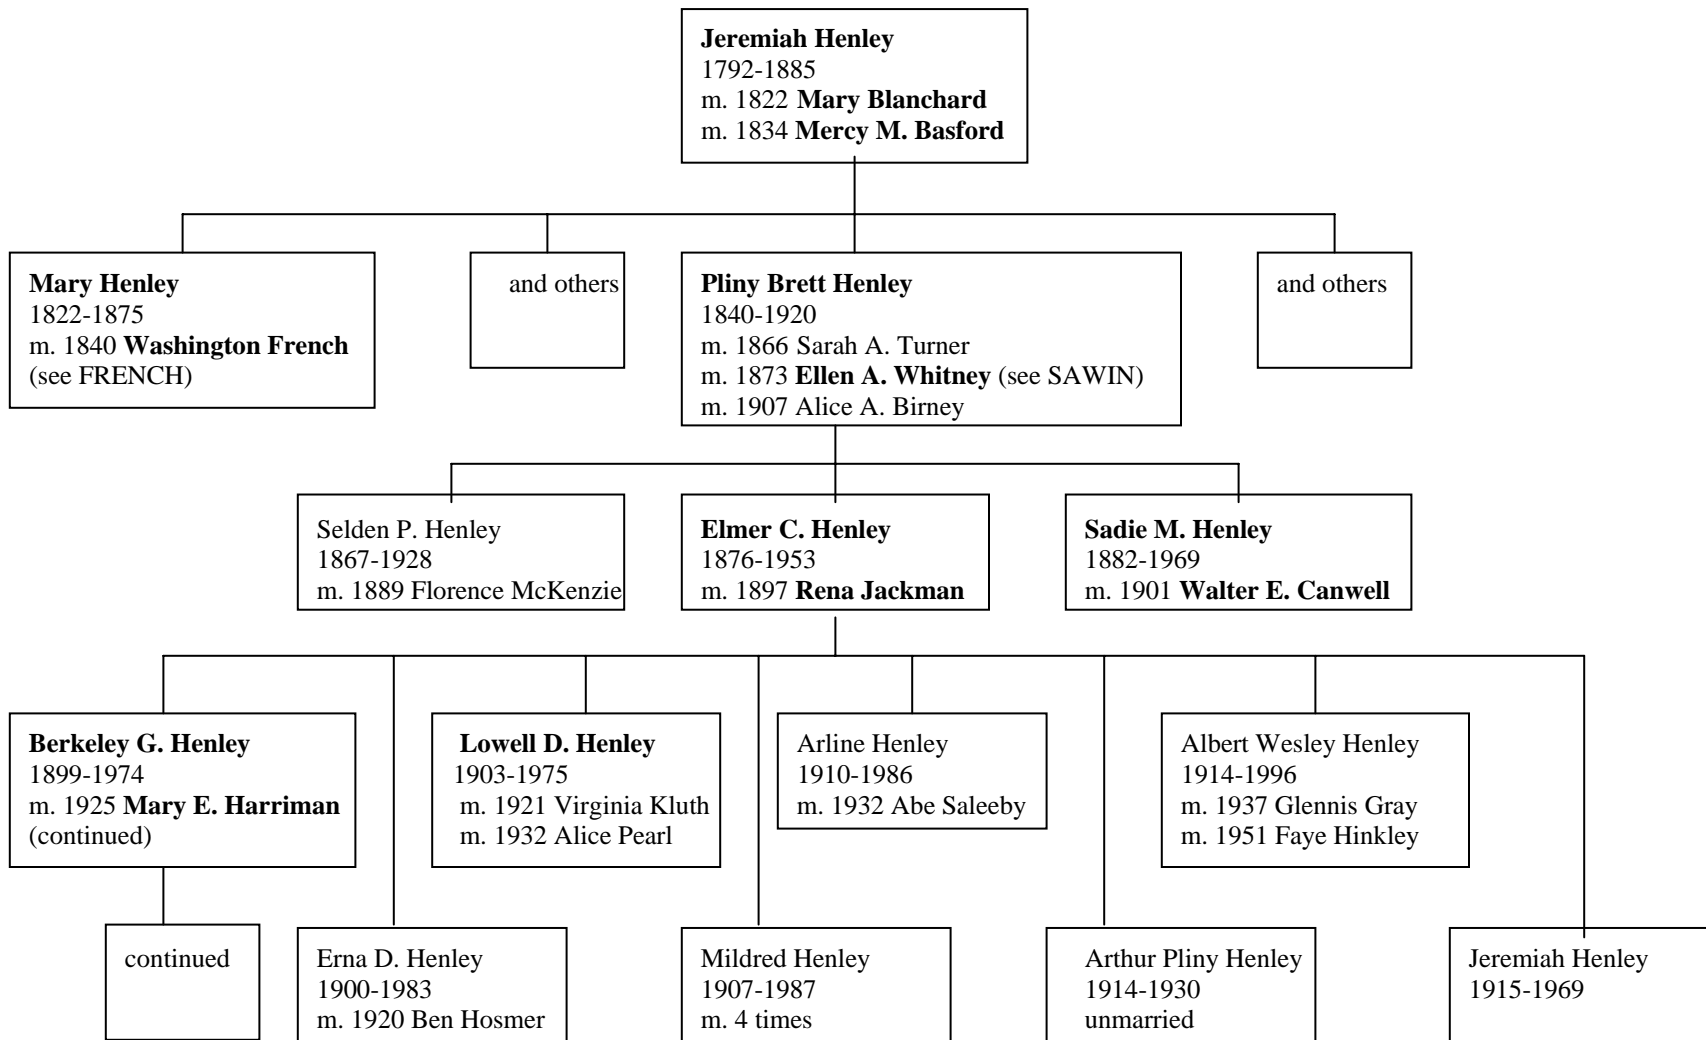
Jeremiah Henley
1792-1885
m. 1822 Mary Blanchard
m. 1834 Mercy M. Basford

Mary Henley
1822-1875
m. 1840 Washington French
(see FRENCH)

and others

Pliny Brett Henley
1840-1920
m. 1866 Sarah A. Turner
m. 1873 Ellen A. Whitney (see SAWIN)
m. 1907 Alice A. Birney

and others

Selden P. Henley
1867-1928
m. 1889 Florence McKenzie

Elmer C. Henley
1876-1953
m. 1897 Rena Jackman

Sadie M. Henley
1882-1969
m. 1901 Walter E. Canwell

Berkeley G. Henley
1899-1974
m. 1925 Mary E. Harriman
(continued)

Lowell D. Henley
1903-1975
m. 1921 Virginia Kluth
m. 1932 Alice Pearl

Arline Henley
1910-1986
m. 1932 Abe Saleeby

Albert Wesley Henley
1914-1996
m. 1937 Glennis Gray
m. 1951 Faye Hinkley

continued

Erna D. Henley
1900-1983
m. 1920 Ben Hosmer

Mildred Henley
1907-1987
m. 4 times

Arthur Pliny Henley
1914-1930
unmarried

Jeremiah Henley
1915-1969